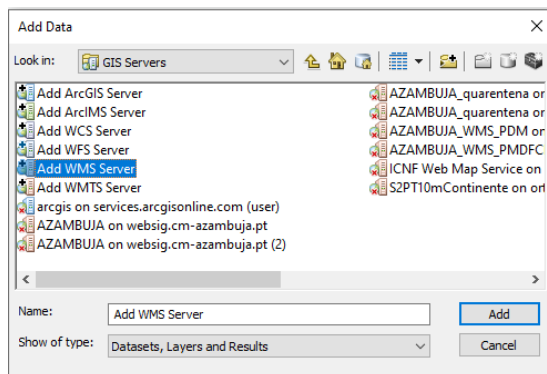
Add Data

Look in: GIS Servers

Add ArcGIS Server
Add ArcIMS Server
Add WCS Server
Add WFS Server
Add WMS Server
Add WMTS Server
arcgis on services.arcgisonline.com (user)
AZAMBUJA on websig.cm-azambuja.pt
AZAMBUJA on websig.cm-azambuja.pt (2)

AZAMBUJA_quarentena on
AZAMBUJA_quarentena or
AZAMBUJA_WMS_PDM or
AZAMBUJA_WMS_PMDFC
ICNF Web Map Service on
S2PT10mContinente on ort

Name: Add WMS Server
Add

Show of type: Datasets, Layers and Results
Cancel